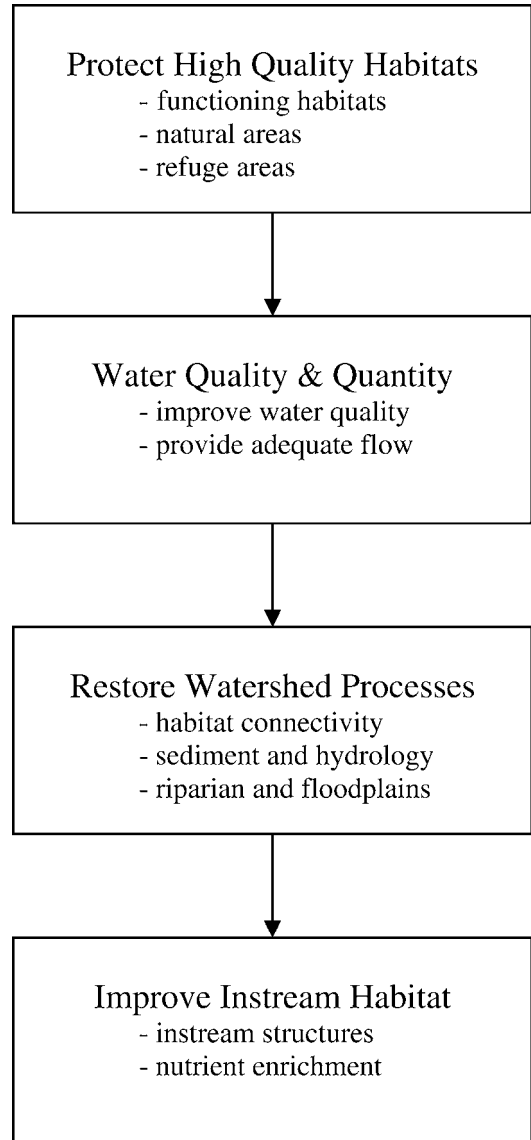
Protect High Quality Habitats
- functioning habitats
- natural areas
- refuge areas

Water Quality & Quantity
- improve water quality
- provide adequate flow

Restore Watershed Processes
- habitat connectivity
- sediment and hydrology
- riparian and floodplains

Improve Instream Habitat
- instream structures
- nutrient enrichment